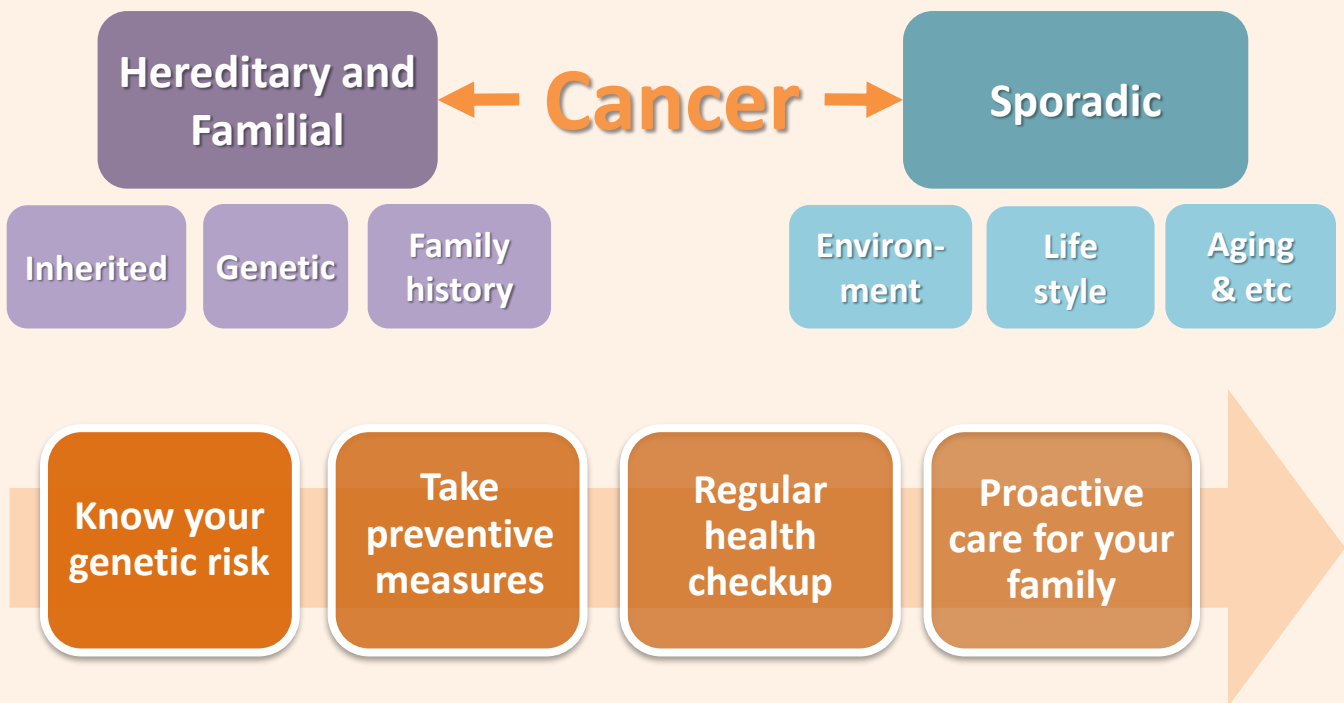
Hereditary and Familial

Cancer

Sporadic

Inherited

Genetic

Family history

Environment

Life style

Aging & etc

Know your genetic risk

Take preventive measures

Regular health checkup

Proactive care for your family